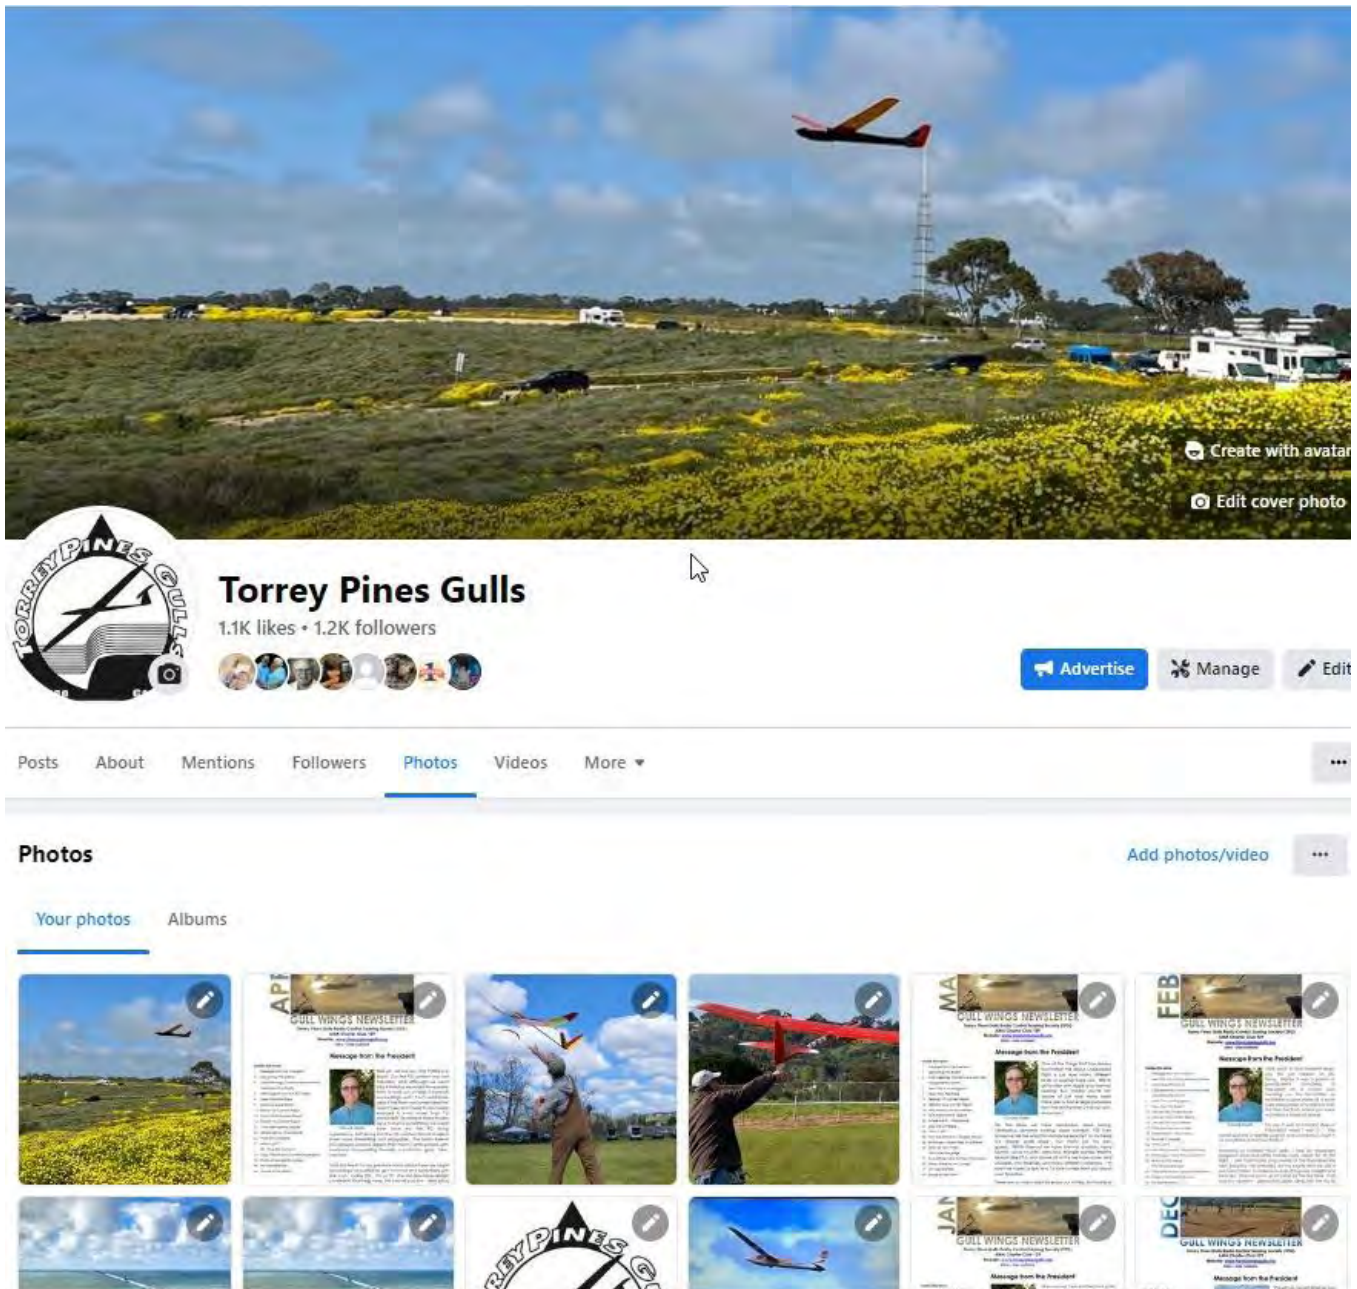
Create with avatar

Edit cover photo

TORREY PINES GULLS

Torrey Pines Gulls

1.1K likes • 1.2K followers

Advertise

Manage

Edit

Posts About Mentions Followers Photos Videos More

Photos

Add photos/video

Your photos Albums

APR GULL WINGS NEWSLETTER

Message from the President

MAR GULL WINGS NEWSLETTER

Message from the President

FEB GULL WINGS NEWSLETTER

Message from the President

REY PINES G

JAN GULL WINGS NEWSLETTER

Message from the President

DEC GULL WINGS NEWSLETTER

Message from the President